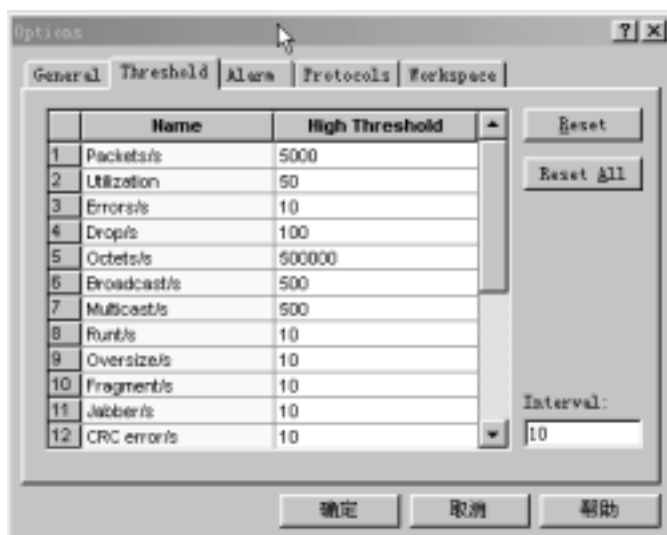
Options

?

General | Threshold | Alarm | Protocols | Workspace

| | Name | High Threshold |
|---|---|---|
| 1 | Packets/s | 5000 |
| 2 | Utilization | 50 |
| 3 | Errors/s | 10 |
| 4 | Drop/s | 100 |
| 5 | Octets/s | 500000 |
| 6 | Broadcast/s | 500 |
| 7 | Multicast/s | 500 |
| 8 | Runt/s | 10 |
| 9 | Oversize/s | 10 |
| 10 | Fragment/s | 10 |
| 11 | Jabber/s | 10 |
| 12 | CRC error/s | 10 |

Reset

Reset All

Interval:

10

确定 取消 帮助